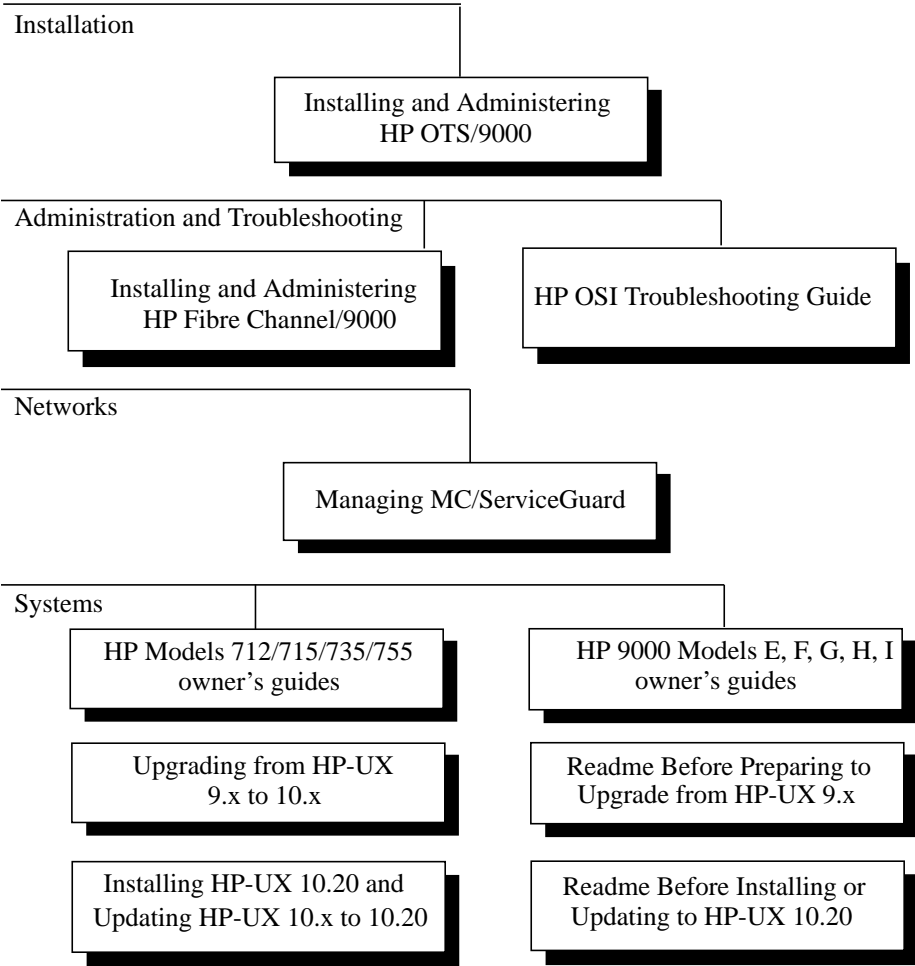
Installation

Installing and Administering HP OTS/9000

Administration and Troubleshooting

Installing and Administering HP Fibre Channel/9000

HP OSI Troubleshooting Guide

Networks

Managing MC/ServiceGuard

Systems

HP Models 712/715/735/755 owner's guides

HP 9000 Models E, F, G, H, I owner's guides

Upgrading from HP-UX 9.x to 10.x

Readme Before Preparing to Upgrade from HP-UX 9.x

Installing HP-UX 10.20 and Updating HP-UX 10.x to 10.20

Readme Before Installing or Updating to HP-UX 10.20